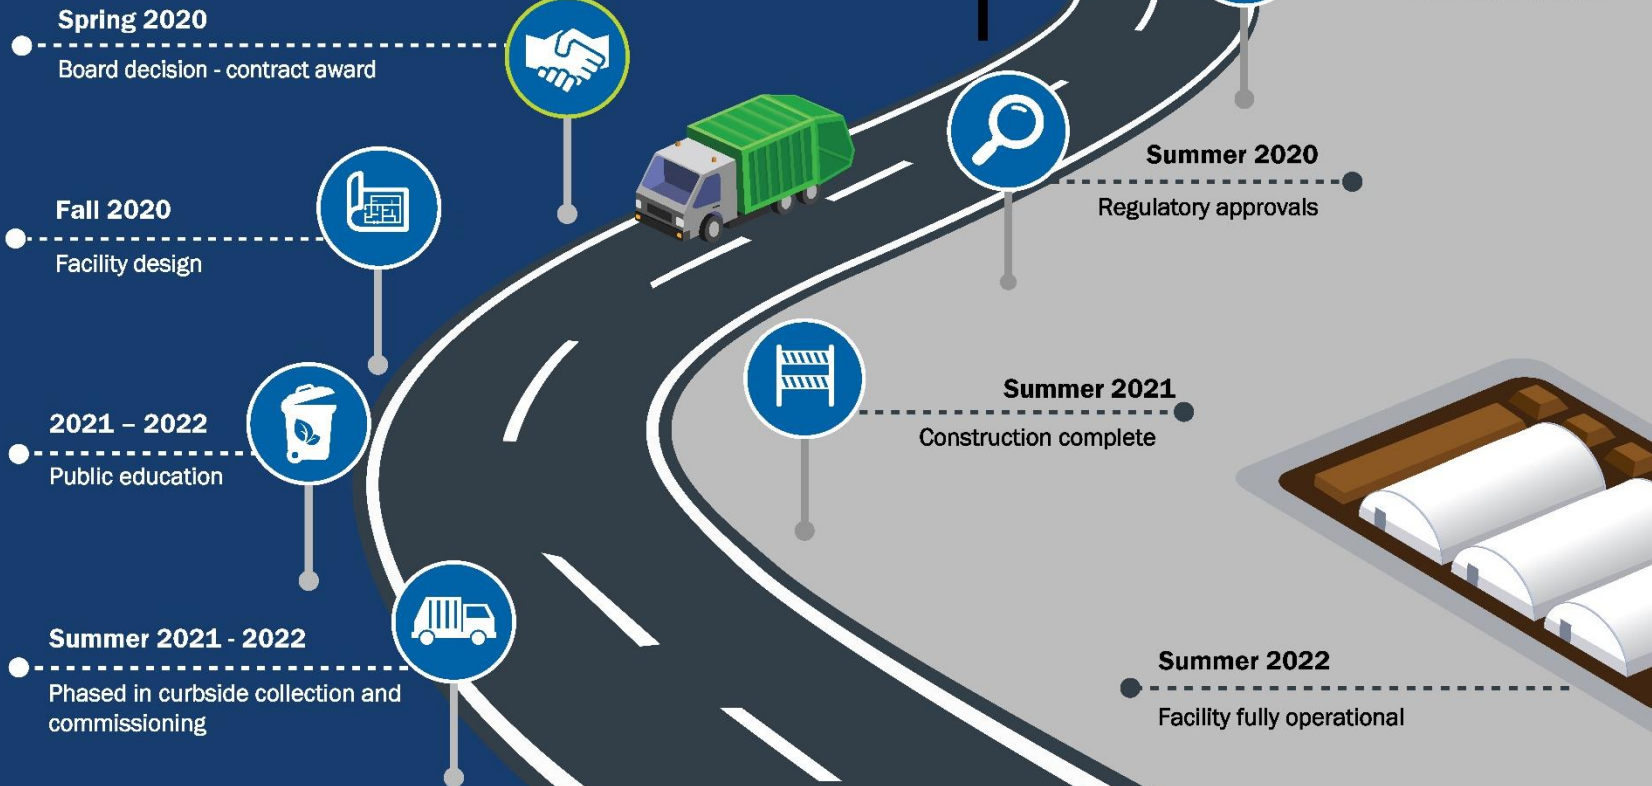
Spring 2020
Board decision - contract award

Summer 2020
Regulatory approvals

Fall 2020
Facility design

Summer 2021
Construction complete

2021 – 2022
Public education

Summer 2021 - 2022
Phased in curbside collection and commissioning

Summer 2022
Facility fully operational